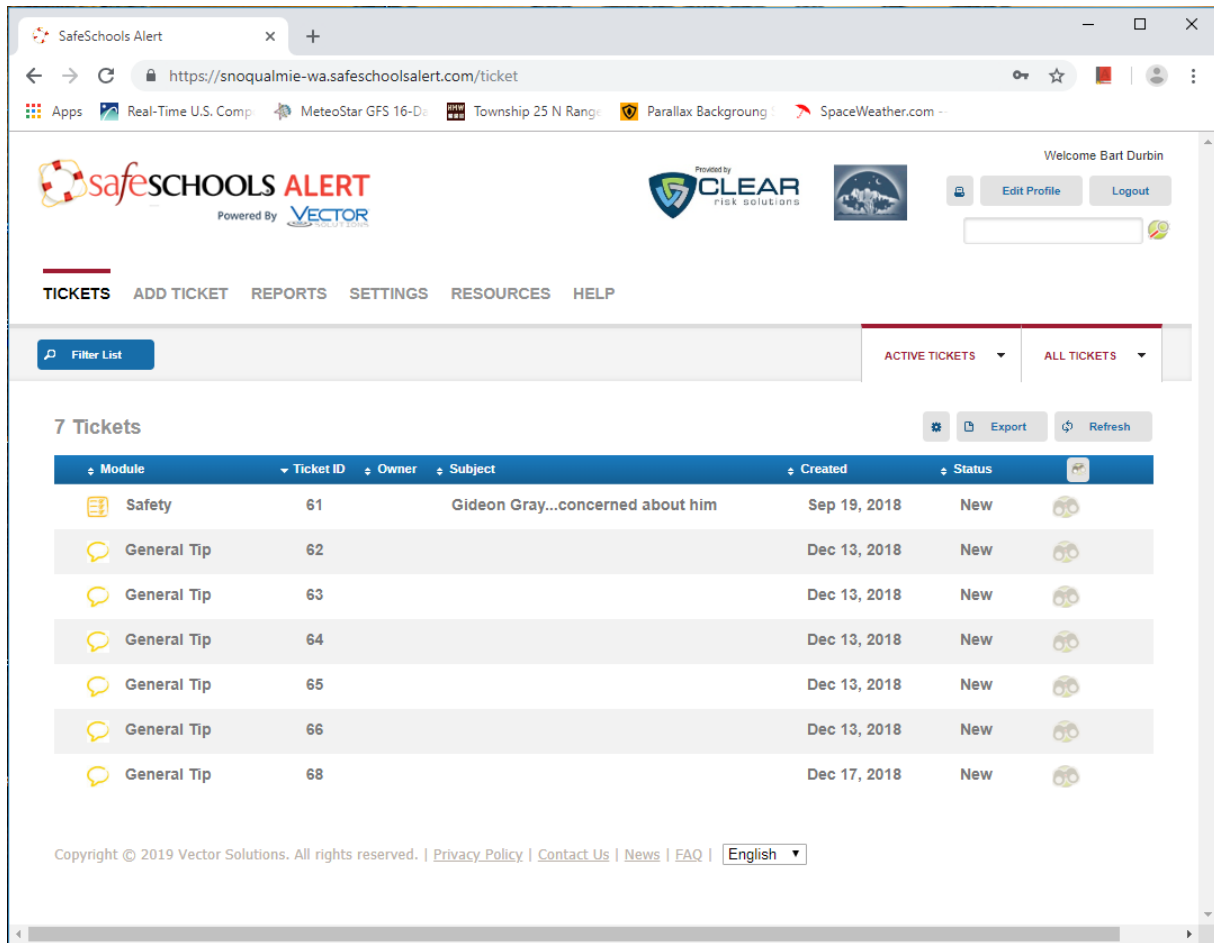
SafeSchools Alert ×
https://snoqualmie-wa.safeschoolsalert.com/ticket

Apps Real-Time U.S. Comp MeteoStar GFS 16-Da Township 25 N Range Parallax Backgroung SpaceWeather.com -

safeSCHOOLS ALERT
Powered By VECTOR SOLUTIONS

Provided by CLEAR risk solutions

Welcome Bart Durbin
Edit Profile Logout

TICKETS ADD TICKET REPORTS SETTINGS RESOURCES HELP

Filter List

ACTIVE TICKETS ALL TICKETS

7 Tickets

Export Refresh

| Module | Ticket ID | Owner | Subject | Created | Status |
|---|---|---|---|---|---|
| Safety | 61 | | Gideon Gray...concerned about him | Sep 19, 2018 | New |
| General Tip | 62 | | | Dec 13, 2018 | New |
| General Tip | 63 | | | Dec 13, 2018 | New |
| General Tip | 64 | | | Dec 13, 2018 | New |
| General Tip | 65 | | | Dec 13, 2018 | New |
| General Tip | 66 | | | Dec 13, 2018 | New |
| General Tip | 68 | | | Dec 17, 2018 | New |

Copyright © 2019 Vector Solutions. All rights reserved. | Privacy Policy | Contact Us | News | FAQ | English